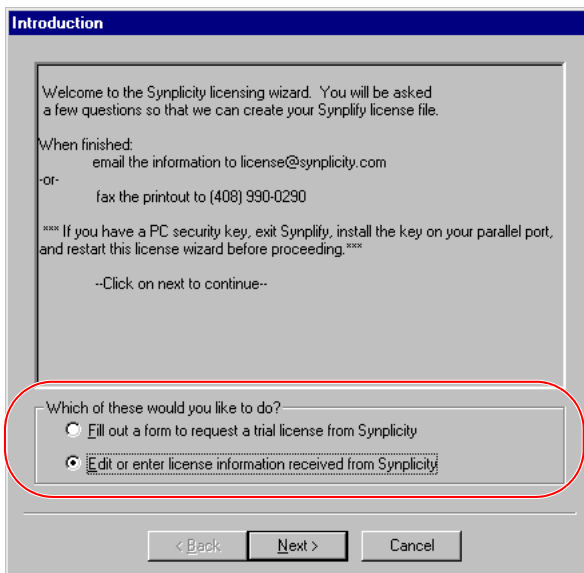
Introduction

Welcome to the Synplicity licensing wizard. You will be asked a few questions so that we can create your Synplify license file.

When finished:
email the information to license@synplicity.com
-or-
fax the printout to (408) 990-0290

*** If you have a PC security key, exit Synplify, install the key on your parallel port, and restart this license wizard before proceeding.***

--Click on next to continue--

Which of these would you like to do?
Fill out a form to request a trial license from Synplicity
Edit or enter license information received from Synplicity

< Back
Next >
Cancel